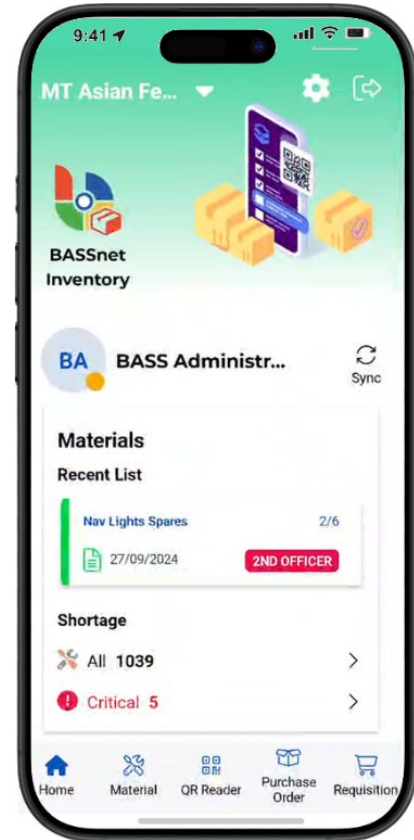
9:41

MT Asian Fe...

BASSnet Inventory

BA

BASS Administr...

Sync

Materials

Recent List

Nav Lights Spares

2/6

27/09/2024

2ND OFFICER

Shortage

All 1039

Critical 5

Home

Material

QR Reader

Purchase Order

Requisition